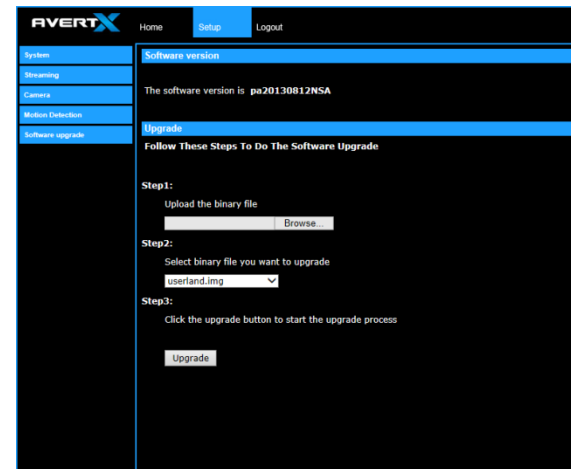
AVERTX

Home
Setup
Logout

System
Streaming
Camera
Motion Detection
Software upgrade

Software version

The software version is pa20130812NSA

Upgrade

Follow These Steps To Do The Software Upgrade

Step1:

Upload the binary file

Browse...

Step2:

Select binary file you want to upgrade

userland.img

Step3:

Click the upgrade button to start the upgrade process

Upgrade